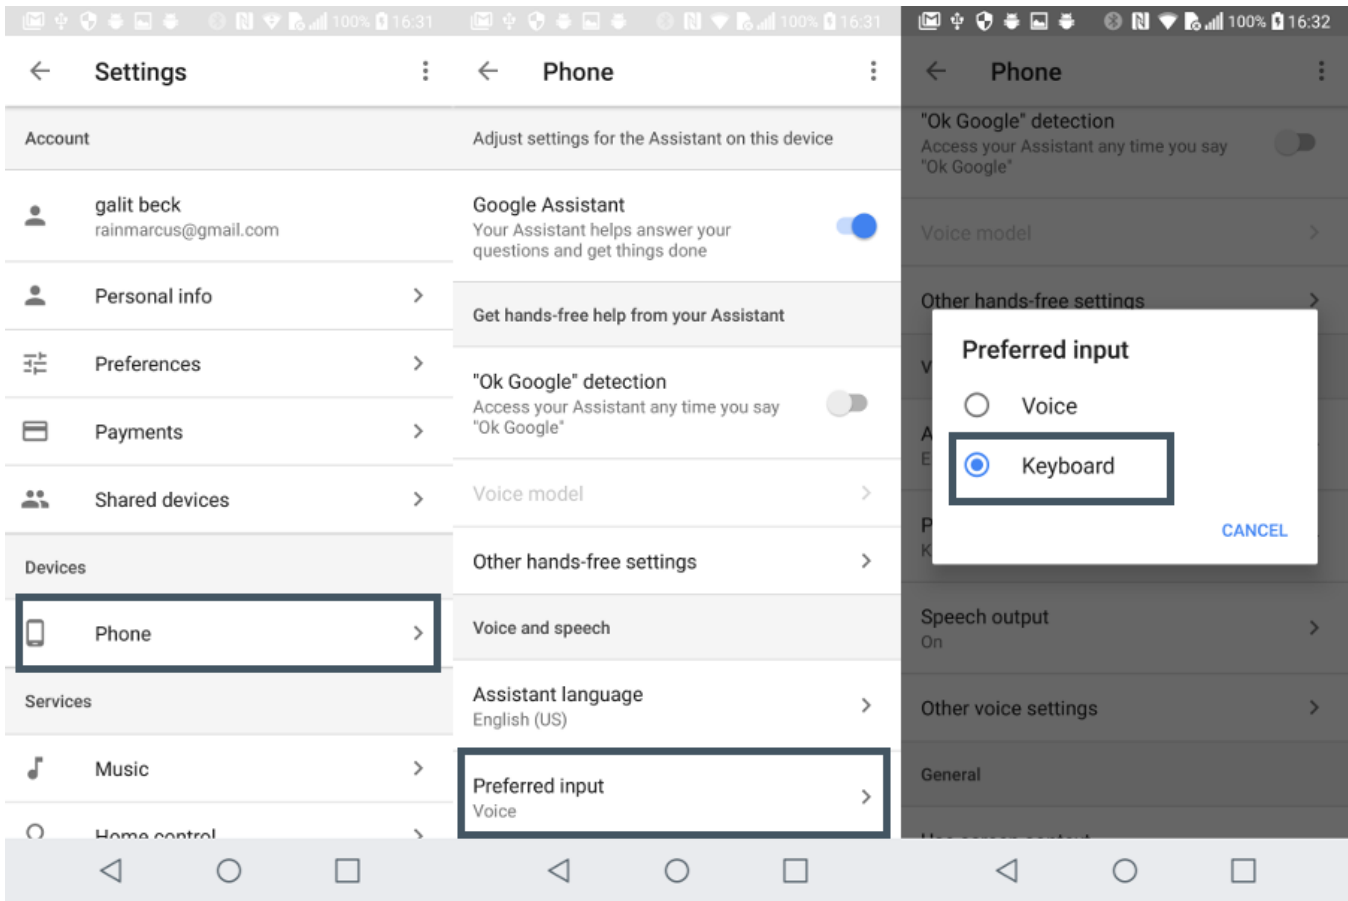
100% 16:31

Settings

Account

galit beck
rainmarcus@gmail.com

Personal info

Preferences

Payments

Shared devices

Devices

Phone

Services

Music

Home control

100% 16:31

Phone

Adjust settings for the Assistant on this device

Google Assistant
Your Assistant helps answer your questions and get things done

Get hands-free help from your Assistant

"Ok Google" detection
Access your Assistant any time you say "Ok Google"

Voice model

Other hands-free settings

Voice and speech

Assistant language
English (US)

Preferred input
Voice

100% 16:32

Phone

"Ok Google" detection
Access your Assistant any time you say "Ok Google"

Voice model

Other hands-free settings

Preferred input

Voice

Keyboard

CANCEL

Speech output
On

Other voice settings

General